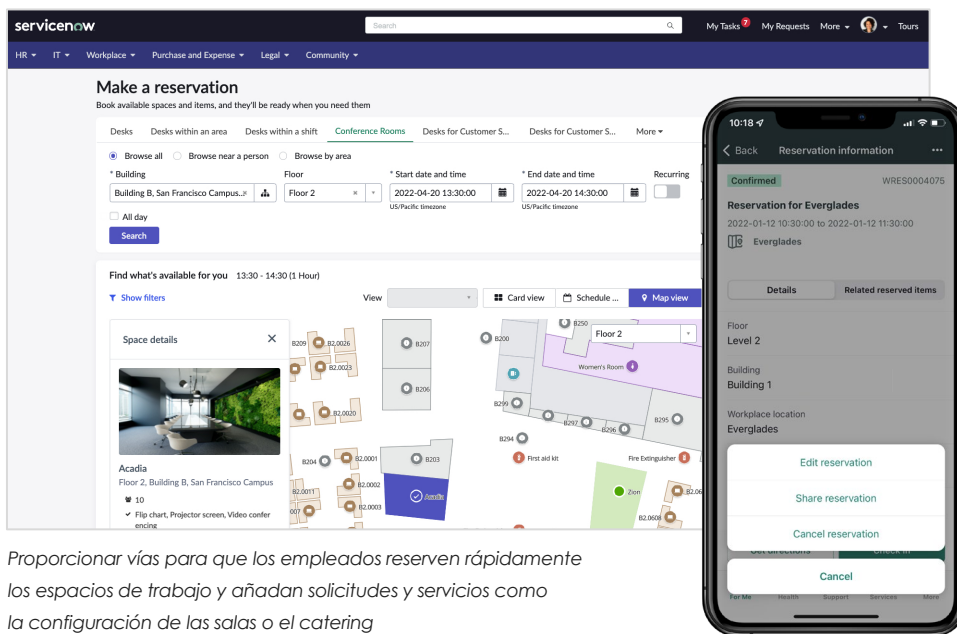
servicenow

Search

My Tasks 7 My Requests More Tours

HR IT Workplace Purchase and Expense Legal Community

Make a reservation

Book available spaces and items, and they'll be ready when you need them

Desks Desks within an area Desks within a shift Conference Rooms Desks for Customer S... Desks for Customer S... More

Browse all Browse near a person Browse by area

* Building
Building B, San Francisco Campus

Floor
Floor 2

* Start date and time
2022-04-20 13:30:00
US/Pacific timezone

* End date and time
2022-04-20 14:30:00
US/Pacific timezone

Recurring

All day

Search

Find what's available for you 13:30 - 14:30 (1 Hour)

Show filters

View

Card view Schedule ... Map view

Space details

Acadia

Floor 2, Building B, San Francisco Campus

10

Flip chart, Projector screen, Video conferencing

B209 B2.0026 B2.0023 B2.0020 B207 B206 B204 B2.0001 B203 B2.0011 B2.0002 B2.0003 007 Acadia B200 B250 Floor 2 Women's Room B299 B297 B296 B295 B294 First aid kit Fire Extinguisher Zion B2.06 B2.0606

10:18

Back Reservation information

Confirmed WRES0004075

Reservation for Everglades

2022-01-12 10:30:00 to 2022-01-12 11:30:00

Everglades

Details Related reserved items

Floor
Level 2

Building
Building 1

Workplace location
Everglades

Edit reservation

Share reservation

Cancel reservation

Get directions Check in

Cancel

For Me Health Support Services More

Proporcionar vías para que los empleados reserven rápidamente los espacios de trabajo y añadan solicitudes y servicios como la configuración de las salas o el catering